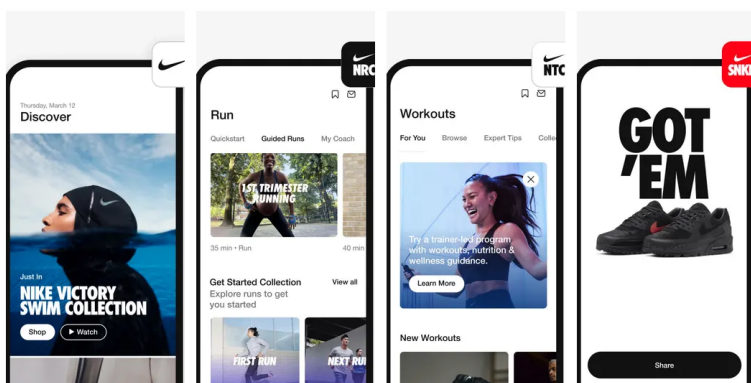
Thursday, March 12
Discover

Just In
NIKE VICTORY SWIM COLLECTION
Shop
▶ Watch

NRC
Run
Quickstart Guided Runs My Coach
1ST TRIMESTER RUNNING
35 min • Run
40 min
Get Started Collection
View all
Explore runs to get you started
FIRST RUN
NEXT RU

NTC
Workouts
For You Browse Expert Tips Colle
Try a trainer-led program with workouts, nutrition & wellness guidance.
Learn More
New Workouts

SNKRS
GOT 'EM
Share